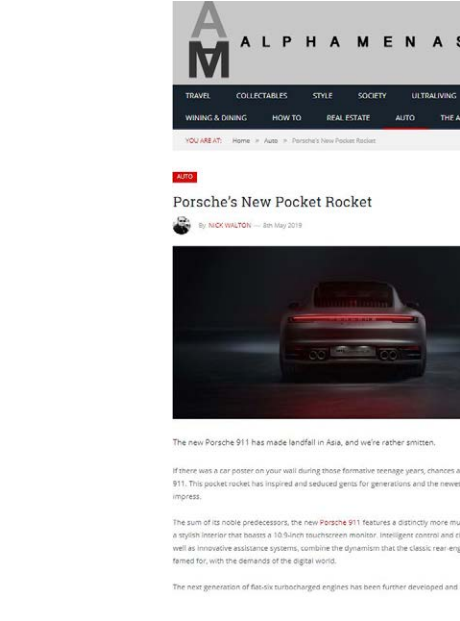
A M

ALPHA MEN AS

TRAVEL COLLECTABLES STYLE SOCIETY ULTRALIVING

WINING & DINING HOW TO REAL ESTATE AUTO THE A

YOU ARE AT: Home » Auto » Porsche's New Pocket Rocket

AUTO

Porsche's New Pocket Rocket

By NICK WALTON — 8th May 2019

The new Porsche 911 has made landfall in Asia, and we're rather smitten.

If there was a car poster on your wall during those formative teenage years, chances a 911. This pocket rocket has inspired and seduced gents for generations and the newe impress.

The sum of its noble predecessors, the new Porsche 911 features a distinctly more mu a stylish interior that boasts a 10.9-inch touchscreen monitor. Intelligent control and c well as innovative assistance systems, combine the dynamism that the classic rear-eng famed for, with the demands of the digital world.

The next generation of flat-six turbocharged engines has been further developed and